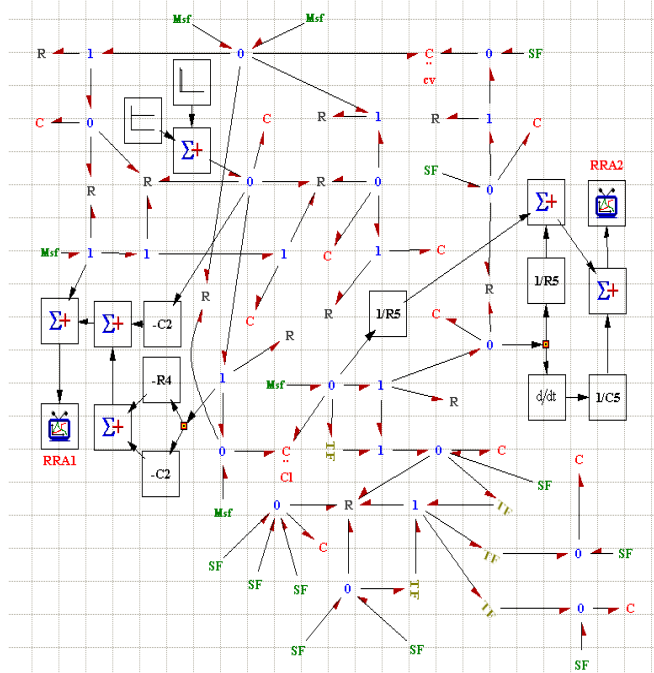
Msf
Msf
R
1
0
C
cv
0
SF
C
0
R
1
R
1
C
C
Σ+
R
0
R
0
SF
0
Σ+
RRA2
R
Msf
1
1
1
1
C
R
1/R5
Σ+
Σ+
Σ+
-C2
R
C
R
1/R5
C
R
0
-R4
1
R
Msf
0
1
d/dt
1/C5
RRA1
Σ+
-C2
0
C
C1
TF
1
0
C
SF
Msf
0
R
1
TF
C
TF
0
SF
C
SF
SF
SF
0
TF
TF
0
C
SF
SF
SF